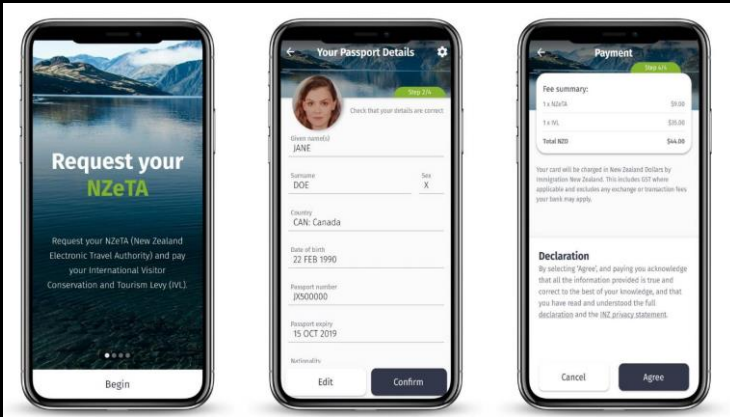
Request your NZeTA

Request your NZeTA (New Zealand Electronic Travel Authority) and pay your International Visitor Conservation and Tourism Levy (IVL).

Begin

Your Passport Details

Step 2/4

Check that your details are correct

Given name(s)
JANE

Surname
DOE

Sex
X

Country
CAN: Canada

Date of birth
22 FEB 1990

Passport number
JX500000

Passport expiry
15 OCT 2019

Nationality

Edit

Confirm

Payment

Step 4/4

Fee summary:

| | |
|---|---|
| 1 x NZeTA | $9.00 |
| 1 x IVL | $35.00 |
| Total NZD | $44.00 |

Your card will be charged in New Zealand Dollars by Immigration New Zealand. This includes GST where applicable and excludes any exchange or transaction fees your bank may apply.

Declaration

By selecting 'Agree', and paying you acknowledge that all the information provided is true and correct to the best of your knowledge, and that you have read and understood the full declaration and the INZ privacy statement.

Cancel

Agree